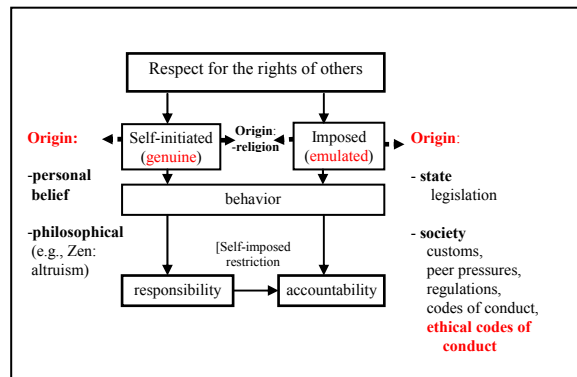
Respect for the rights of others

Origin:

Self-initiated (genuine)

Origin: -religion

Imposed (emulated)

Origin:

-personal belief

-philosophical (e.g., Zen: altruism)

behavior

- state legislation

- society customs, peer pressures, regulations, codes of conduct, ethical codes of conduct

[Self-imposed restriction

responsibility

accountability